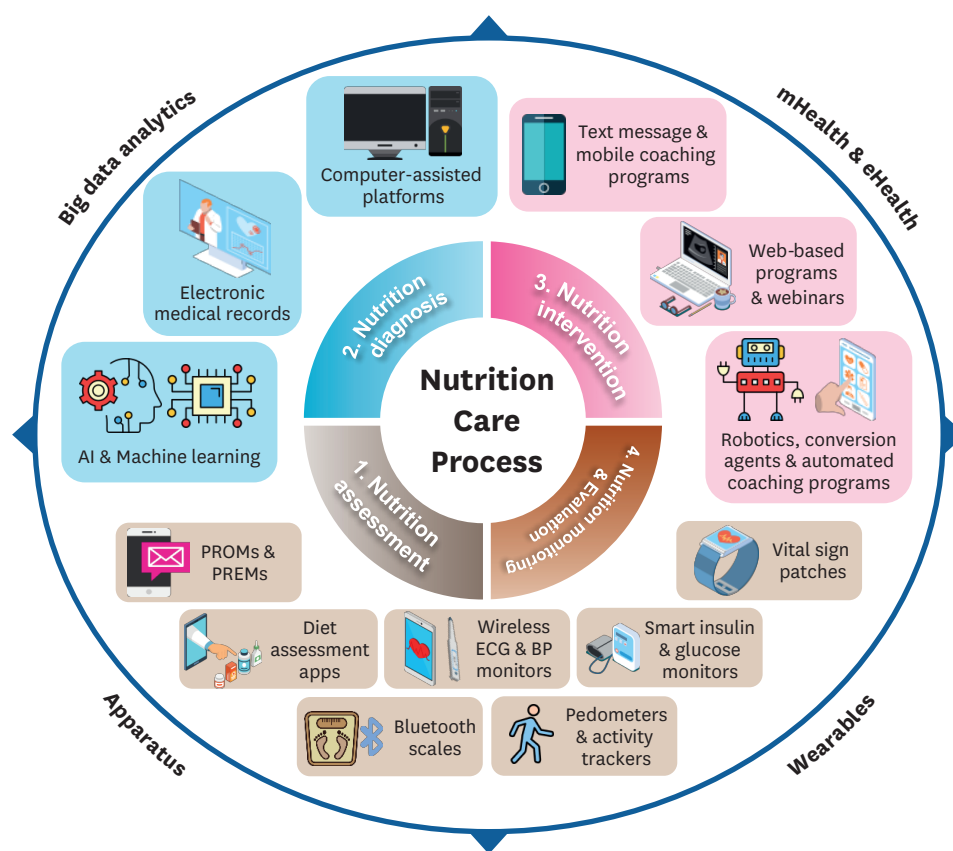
Big data analytics

mHealth & eHealth

Apparatus

Wearables

Computer-assisted platforms

Text message & mobile coaching programs

Electronic medical records

Web-based programs & webinars

AI & Machine learning

Robotics, conversion agents & automated coaching programs

2. Nutrition diagnosis

3. Nutrition intervention

Nutrition Care Process

1. Nutrition assessment

4. Nutrition monitoring & Evaluation

PROMs & PREMs

Vital sign patches

Diet assessment apps

Wireless ECG & BP monitors

Smart insulin & glucose monitors

Bluetooth scales

Pedometers & activity trackers